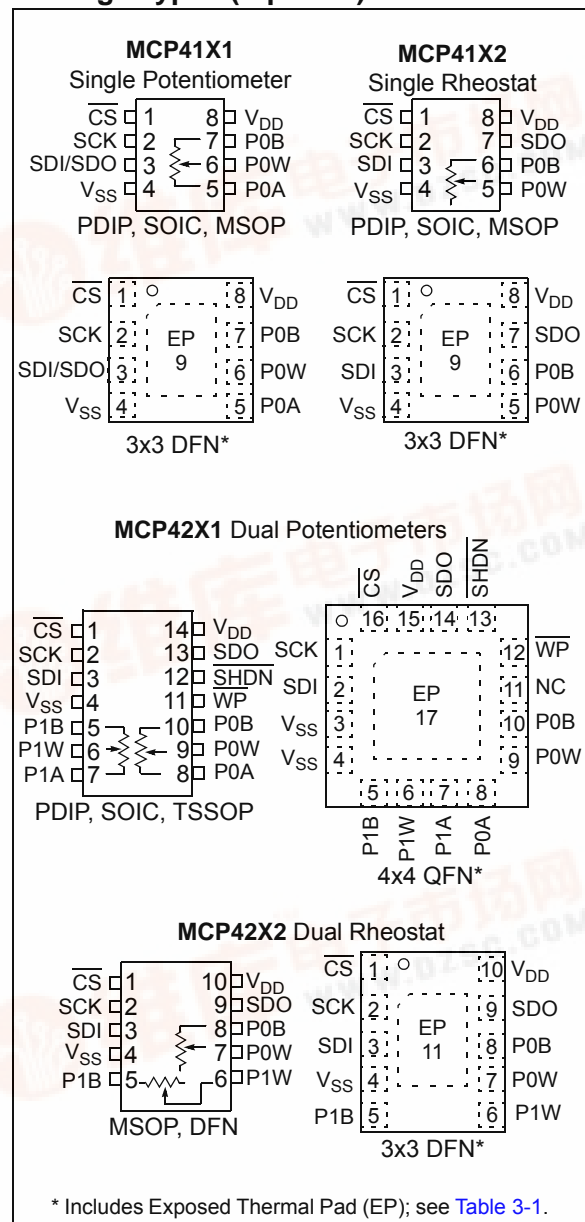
MCP41X1
Single Potentiometer

$\overline{CS}$ 1 8 $V_{DD}$
SCK 2 7 P0B
SDI/SDO 3 6 P0W
$V_{SS}$ 4 5 P0A

PDIP, SOIC, MSOP

MCP41X2
Single Rheostat

$\overline{CS}$ 1 8 $V_{DD}$
SCK 2 7 SDO
SDI 3 6 P0B
$V_{SS}$ 4 5 P0W

PDIP, SOIC, MSOP

$\overline{CS}$ 1 8 $V_{DD}$
SCK 2 7 P0B
SDI/SDO 3 6 P0W
$V_{SS}$ 4 5 P0A
EP 9

3x3 DFN*

$\overline{CS}$ 1 8 $V_{DD}$
SCK 2 7 SDO
SDI 3 6 P0B
$V_{SS}$ 4 5 P0W
EP 9

3x3 DFN*

MCP42X1 Dual Potentiometers

$\overline{CS}$ 1 14 $V_{DD}$
SCK 2 13 SDO
SDI 3 12 $\overline{SHDN}$
$V_{SS}$ 4 11 $\overline{WP}$
P1B 5 10 P0B
P1W 6 9 P0W
P1A 7 8 P0A

PDIP, SOIC, TSSOP

$\overline{CS}$ $V_{DD}$ SDO $\overline{SHDN}$
16 15 14 13
SCK 1 12 $\overline{WP}$
SDI 2 11 NC
$V_{SS}$ 3 10 P0B
$V_{SS}$ 4 9 P0W
EP 17
5 6 7 8
P1B P1W P1A P0A

4x4 QFN*

MCP42X2 Dual Rheostat

$\overline{CS}$ 1 10 $V_{DD}$
SCK 2 9 SDO
SDI 3 8 P0B
$V_{SS}$ 4 7 P0W
P1B 5 6 P1W

MSOP, DFN

$\overline{CS}$ 1 10 $V_{DD}$
SCK 2 9 SDO
SDI 3 8 P0B
$V_{SS}$ 4 7 P0W
P1B 5 6 P1W
EP 11

3x3 DFN*

* Includes Exposed Thermal Pad (EP); see Table 3-1.